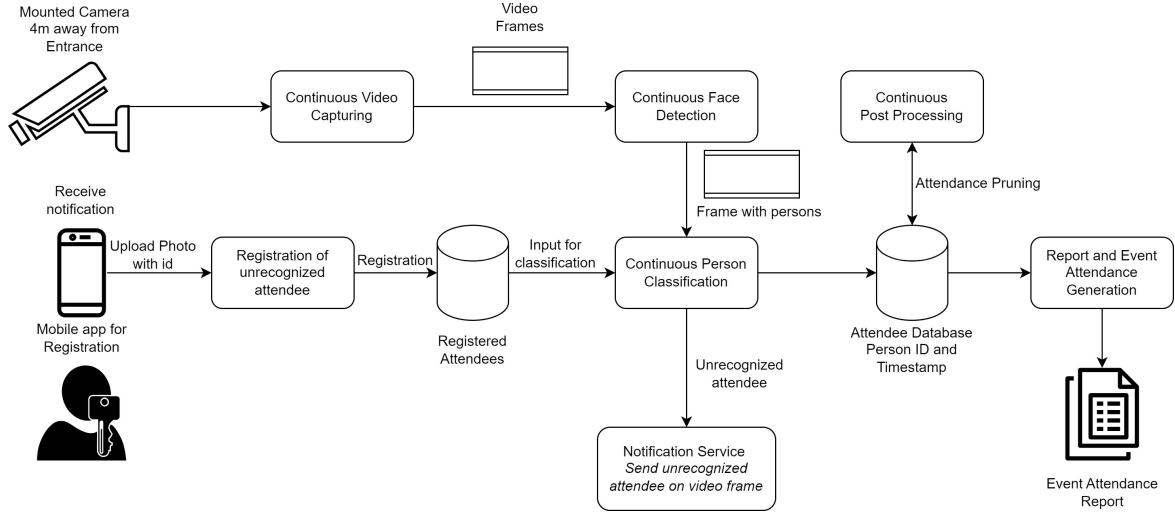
Mounted Camera 4m away from Entrance

Video Frames

Continuous Video Capturing

Continuous Face Detection

Continuous Post Processing

Attendance Pruning

Frame with persons

Receive notification

Upload Photo with id

Registration of unrecognized attendee

Registration

Input for classification

Continuous Person Classification

Report and Event Attendance Generation

Mobile app for Registration

Registered Attendees

Attendee Database Person ID and Timestamp

Unrecognized attendee

Notification Service
*Send unrecognized attendee on video frame*

Event Attendance Report